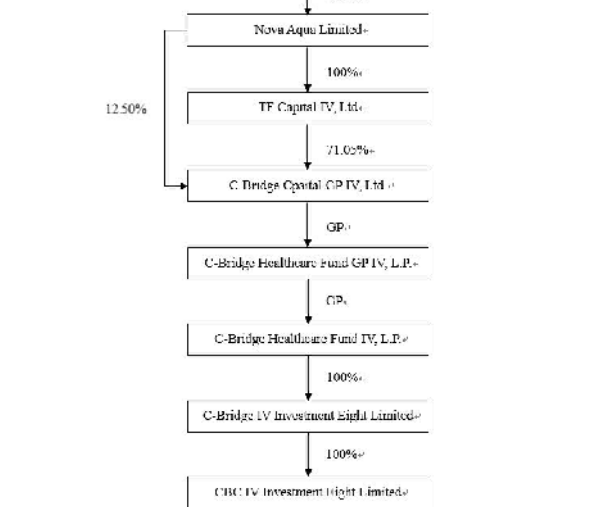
Nova Aqua Limited

100%

12.50%

TF Capital IV, Ltd.

71.05%

C-Bridge Capital GP IV, Ltd.

GP

C-Bridge Healthcare Fund GP IV, L.P.

GP

C-Bridge Healthcare Fund IV, L.P.

100%

C-Bridge IV Investment Eight Limited

100%

CBC IV Investment Eight Limited